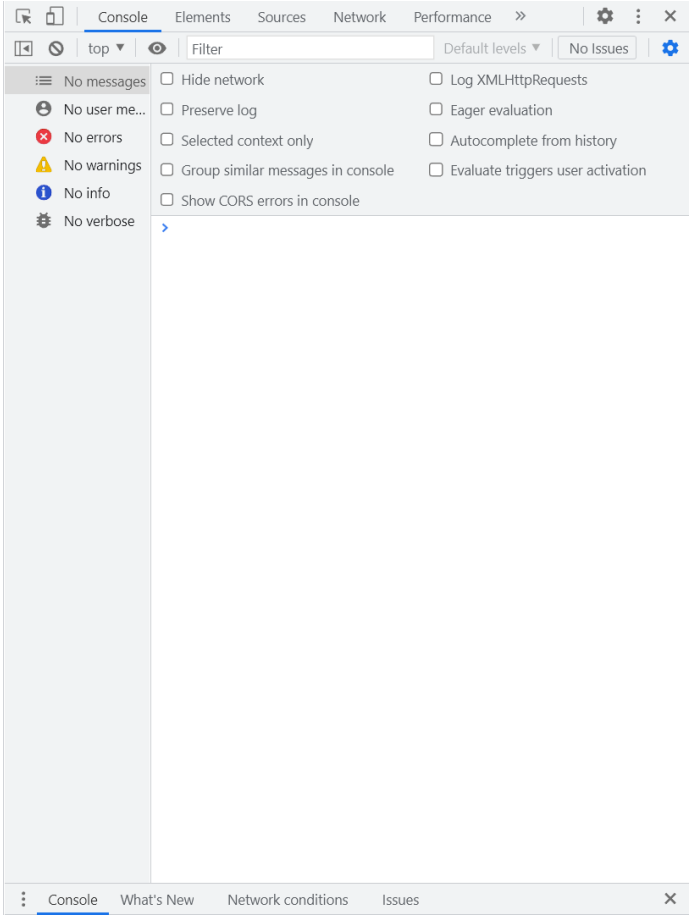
Console Elements Sources Network Performance »

top ▼ Filter Default levels ▼ No Issues

No messages
No user me...
No errors
No warnings
No info
No verbose

Hide network
Preserve log
Selected context only
Group similar messages in console
Show CORS errors in console

Log XMLHttpRequests
Eager evaluation
Autocomplete from history
Evaluate triggers user activation

>

Console What's New Network conditions Issues